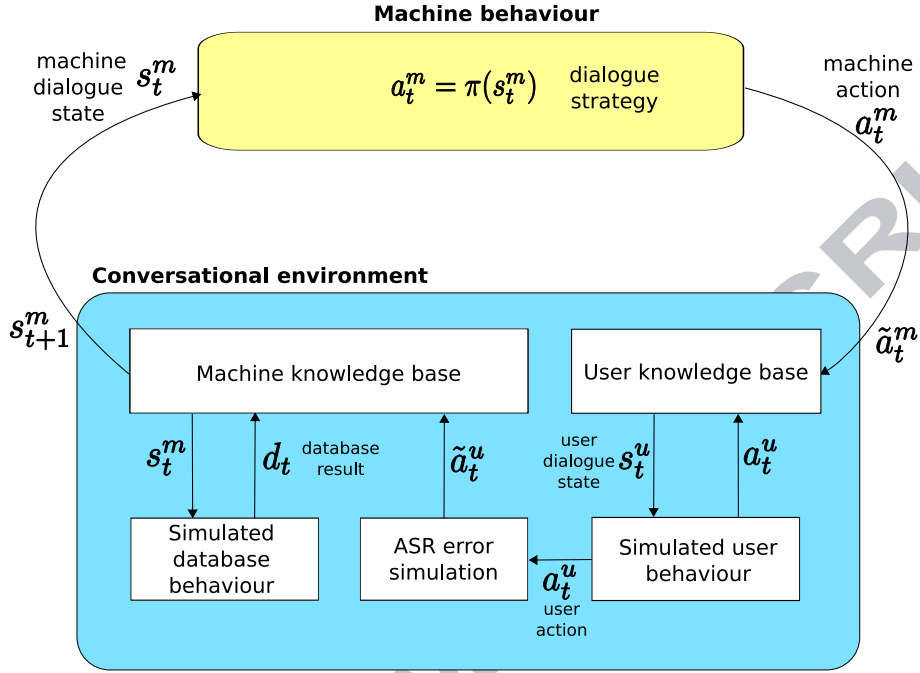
Machine behaviour

machine dialogue state $s_t^m$

$a_t^m = \pi(s_t^m)$ dialogue strategy

machine action $a_t^m$

Conversational environment

$s_{t+1}^m$

$\tilde{a}_t^m$

Machine knowledge base

User knowledge base

$s_t^m$

$d_t$ database result

$\tilde{a}_t^u$

user dialogue state $s_t^u$

$a_t^u$

Simulated database behaviour

ASR error simulation

$a_t^u$ user action

Simulated user behaviour